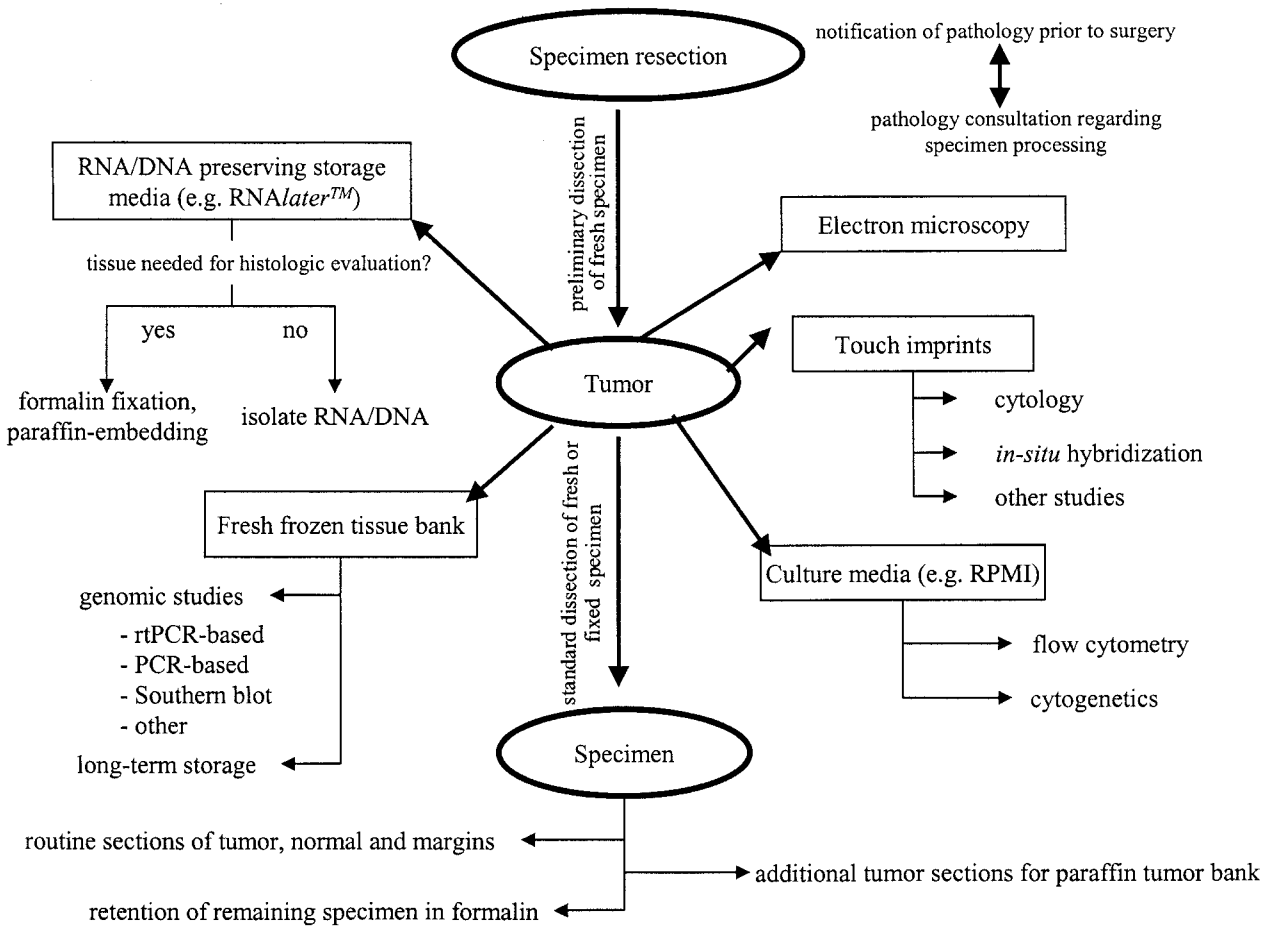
Specimen resection

notification of pathology prior to surgery

pathology consultation regarding specimen processing

preliminary dissection of fresh specimen

RNA/DNA preserving storage media (e.g. RNA*later*$^{TM}$)

tissue needed for histologic evaluation?

yes

no

formalin fixation, paraffin-embedding

isolate RNA/DNA

Electron microscopy

Tumor

Touch imprints

cytology

*in-situ* hybridization

other studies

Fresh frozen tissue bank

genomic studies
- rtPCR-based
- PCR-based
- Southern blot
- other

long-term storage

standard dissection of fresh or fixed specimen

Culture media (e.g. RPMI)

flow cytometry

cytogenetics

Specimen

routine sections of tumor, normal and margins

additional tumor sections for paraffin tumor bank

retention of remaining specimen in formalin